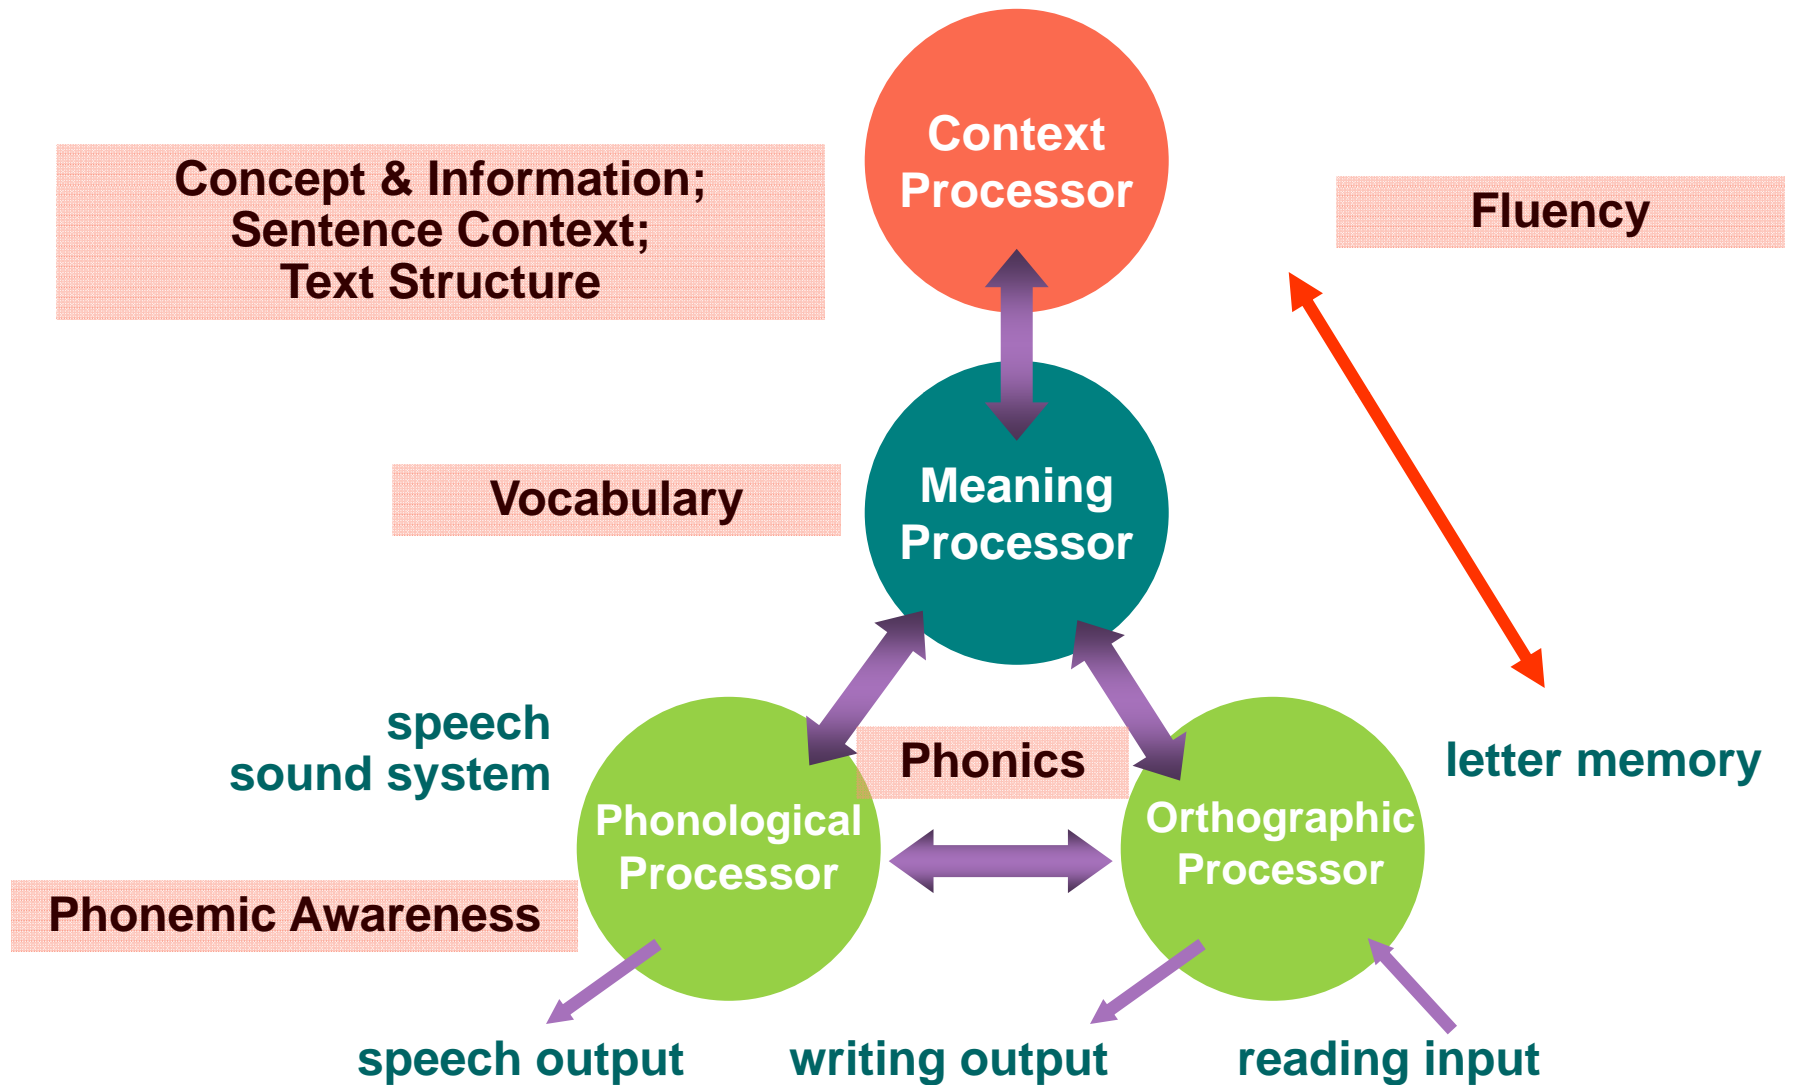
Context Processor

Concept & Information; Sentence Context; Text Structure

Fluency

Vocabulary

Meaning Processor

speech sound system

Phonics

letter memory

Phonological Processor

Orthographic Processor

Phonemic Awareness

speech output

writing output

reading input